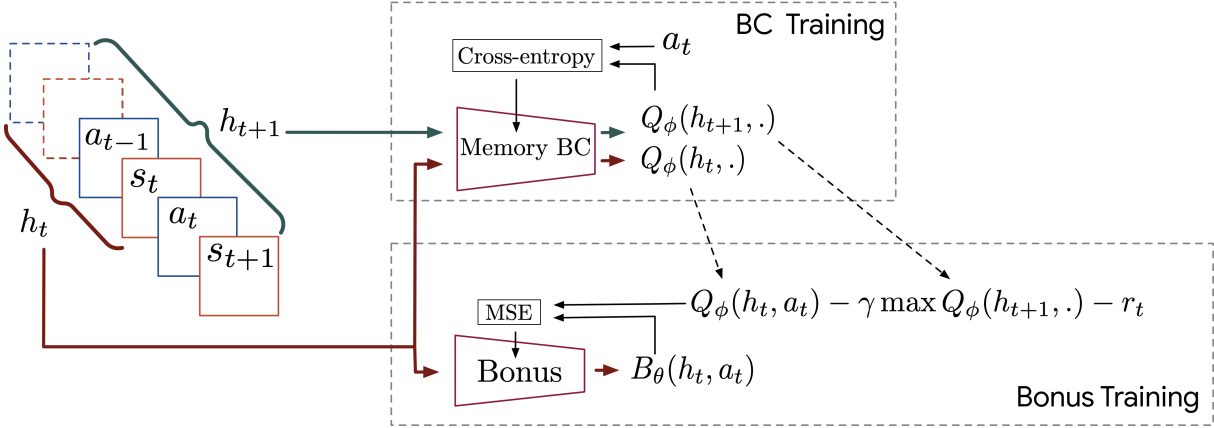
BC Training

Cross-entropy

$a_t$

$h_{t+1}$

Memory BC

$Q_\phi(h_{t+1}, .)$

$Q_\phi(h_t, .)$

$a_{t-1}$

$s_t$

$a_t$

$s_{t+1}$

$h_t$

MSE

$Q_\phi(h_t, a_t) - \gamma \max Q_\phi(h_{t+1}, .) - r_t$

Bonus

$B_\theta(h_t, a_t)$

Bonus Training